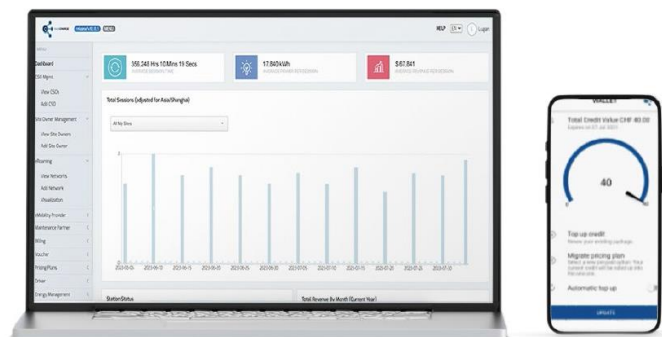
HELP EN Login

Dashboard
CSO Mgmt
View CSOs
Add CSO
Site Owner Management
View Site Owners
Add Site Owner
eRoaming
View Networks
Add Network
Visualization
eMobility Provider
Maintenance Partner
Billing
Voucher
Pricing Plans
Driver
Energy Management

350,248 Hrs 10 Mins 19 Secs
17.8404kWh
$67,841

Total Sessions (adjusted for Asia/Shanghai)

All My Sites

Station Status
Total Revenue By Month (Current Year)

WALLET
Total Credit Value CHF 40.00
40
Top up credit
Migrate pricing plan
Automatic top up
UPDATE